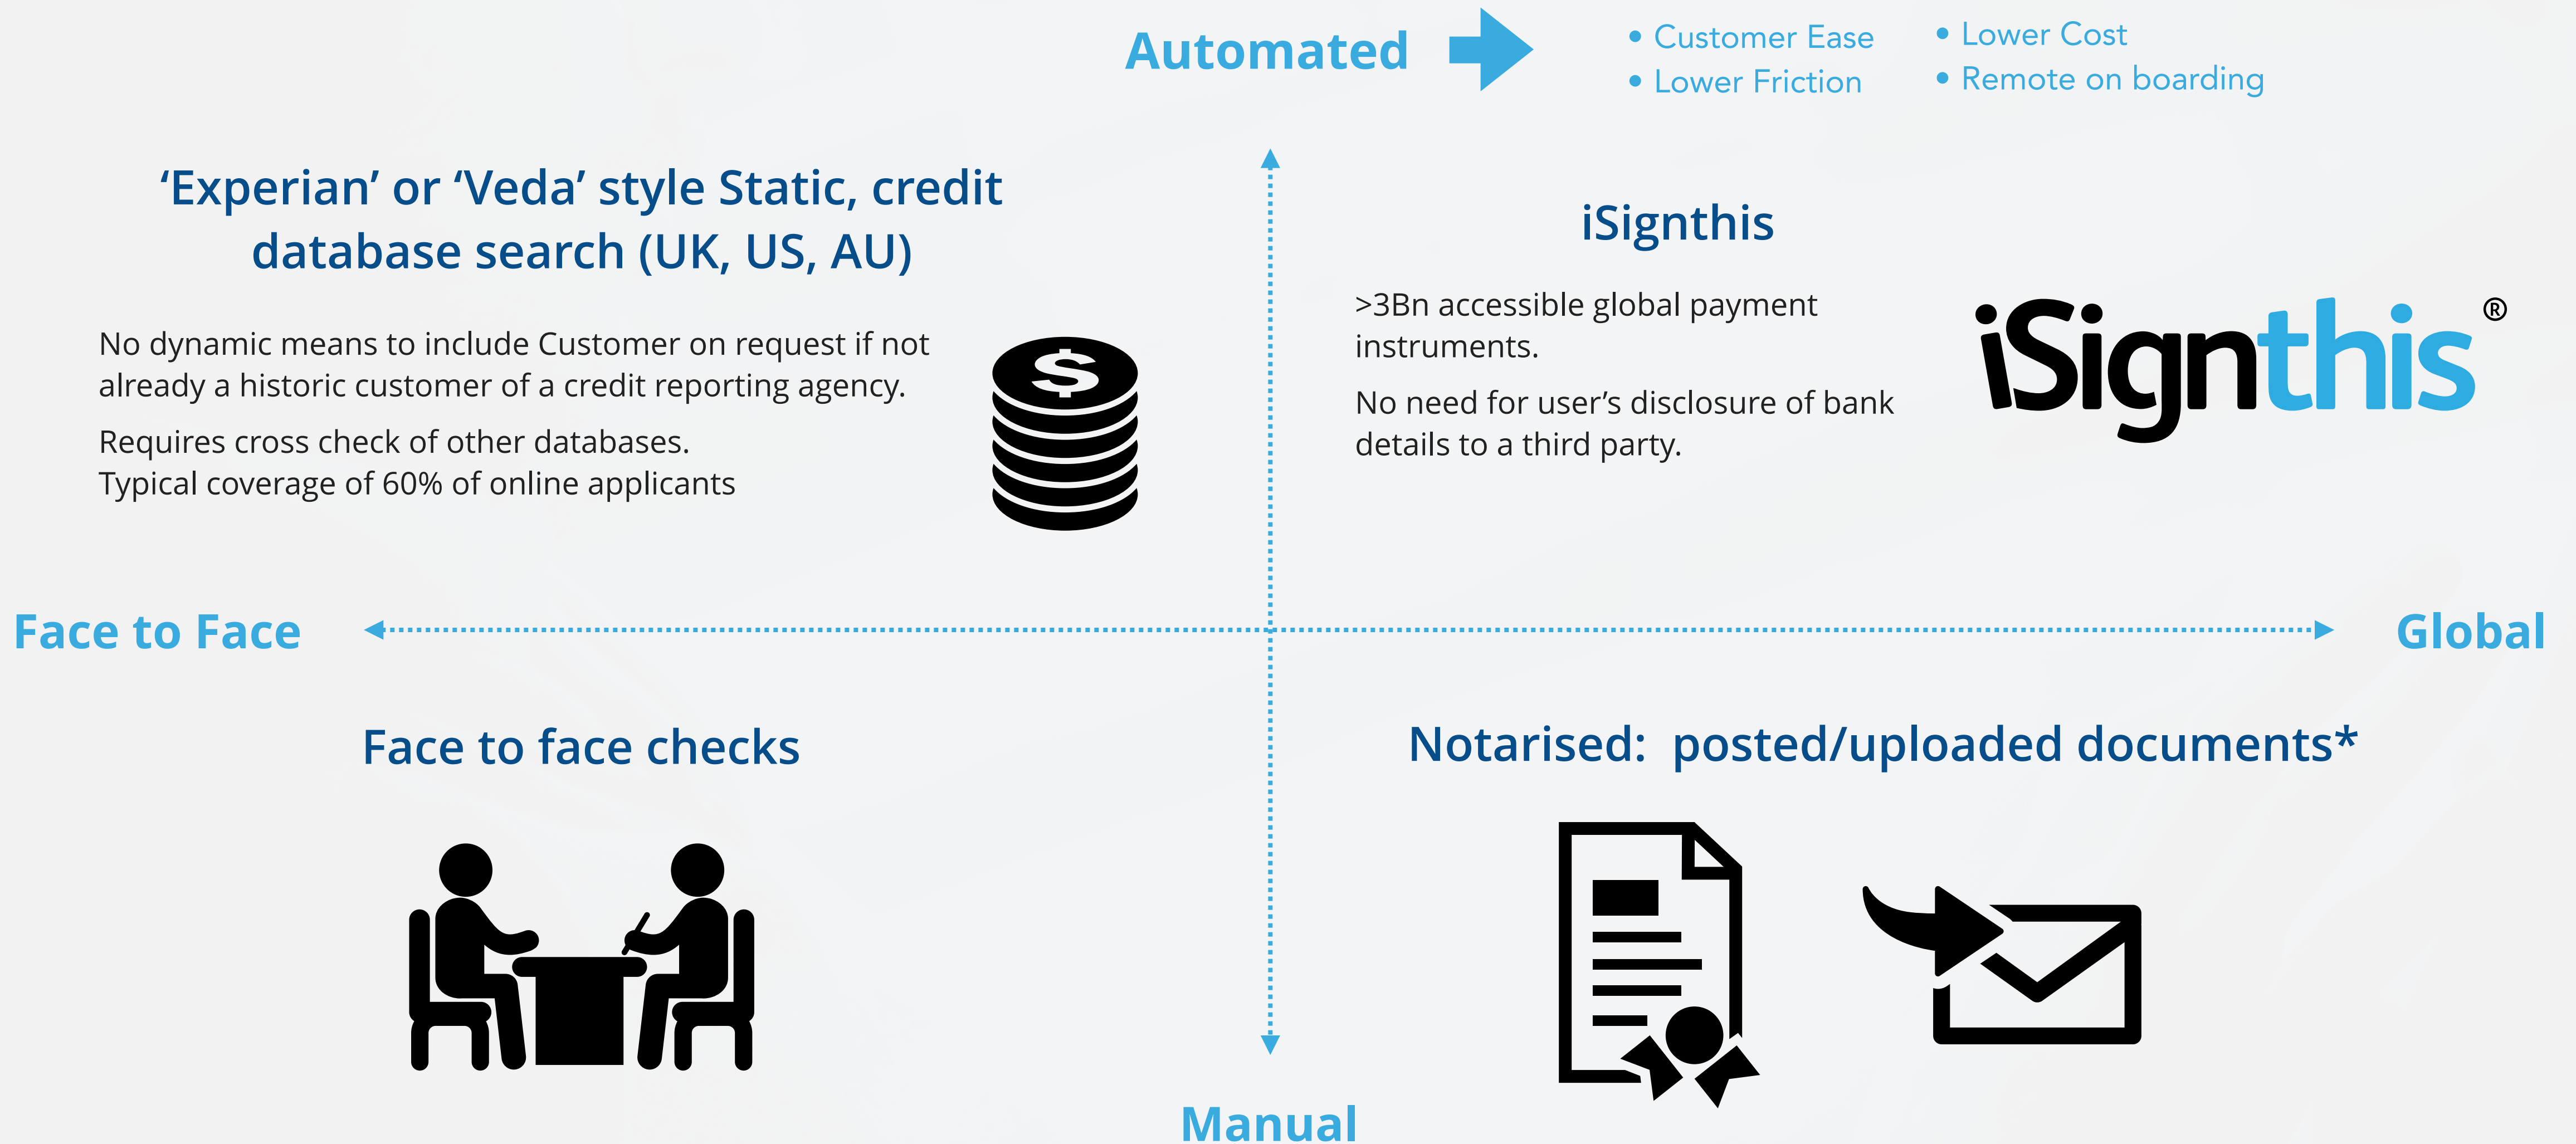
Automated

• Customer Ease
• Lower Friction

• Lower Cost
• Remote on boarding

'Experian' or 'Veda' style Static, credit database search (UK, US, AU)

No dynamic means to include Customer on request if not already a historic customer of a credit reporting agency.

Requires cross check of other databases.
Typical coverage of 60% of online applicants

$

iSignthis

>3Bn accessible global payment instruments.

No need for user's disclosure of bank details to a third party.

iSignthis®

Face to Face

Global

Face to face checks

Notarised: posted/uploaded documents*

Manual